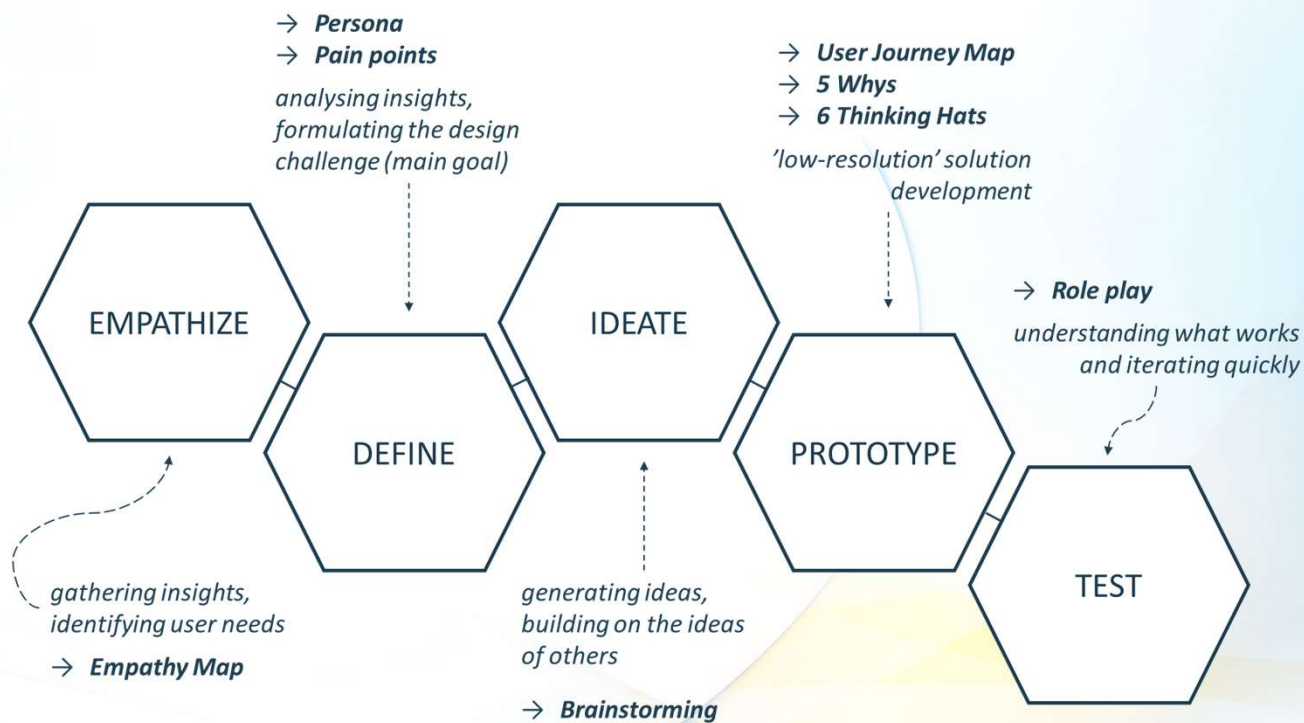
→ Persona
→ Pain points

analysing insights, formulating the design challenge (main goal)

→ User Journey Map
→ 5 Whys
→ 6 Thinking Hats

'low-resolution' solution development

EMPATHIZE

DEFINE

IDEATE

PROTOTYPE

→ Role play

understanding what works and iterating quickly

TEST

gathering insights, identifying user needs

→ Empathy Map

generating ideas, building on the ideas of others

→ Brainstorming